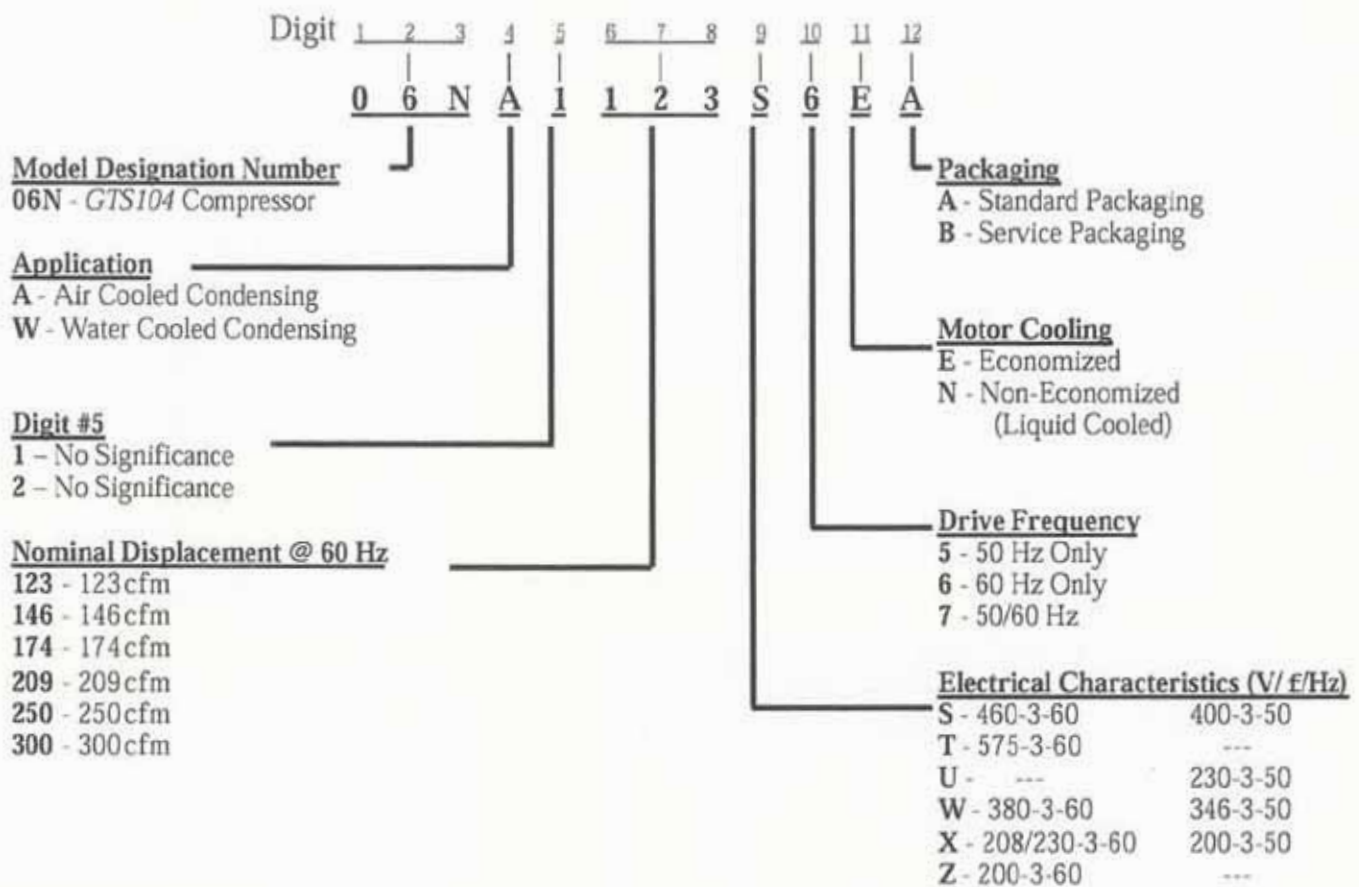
Digit 1 2 3 4 5 6 7 8 9 10 11 12

0 6 N A 1 1 2 3 S 6 E A

Model Designation Number
06N - GTS104 Compressor

Application
A - Air Cooled Condensing
W - Water Cooled Condensing

Digit #5
1 – No Significance
2 – No Significance

Nominal Displacement @ 60 Hz
123 - 123cfm
146 - 146cfm
174 - 174cfm
209 - 209cfm
250 - 250cfm
300 - 300cfm

Packaging
A - Standard Packaging
B - Service Packaging

Motor Cooling
E - Economized
N - Non-Economized (Liquid Cooled)

Drive Frequency
5 - 50 Hz Only
6 - 60 Hz Only
7 - 50/60 Hz

Electrical Characteristics (V/ f/Hz)
S - 460-3-60 400-3-50
T - 575-3-60 ---
U - --- 230-3-50
W - 380-3-60 346-3-50
X - 208/230-3-60 200-3-50
Z - 200-3-60 ---